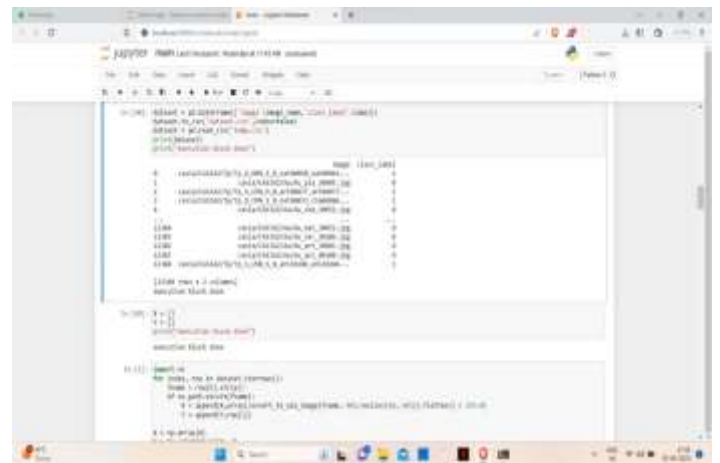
jupyter

In [10]: dataset = pd.DataFrame({'image':image_name, 'class_label':label})
dataset.to_csv("dataset.csv",index=False)
dataset = pd.read_csv("Data.csv")
print(dataset)
print("Execution block done")

image class_label

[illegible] rows x 2 columns]
Execution block done

In [11]: X = []
Y = []
print("Execution block done")

Execution block done

In [12]: import os
for index, row in dataset.iterrows():
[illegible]

X = np.array(X)